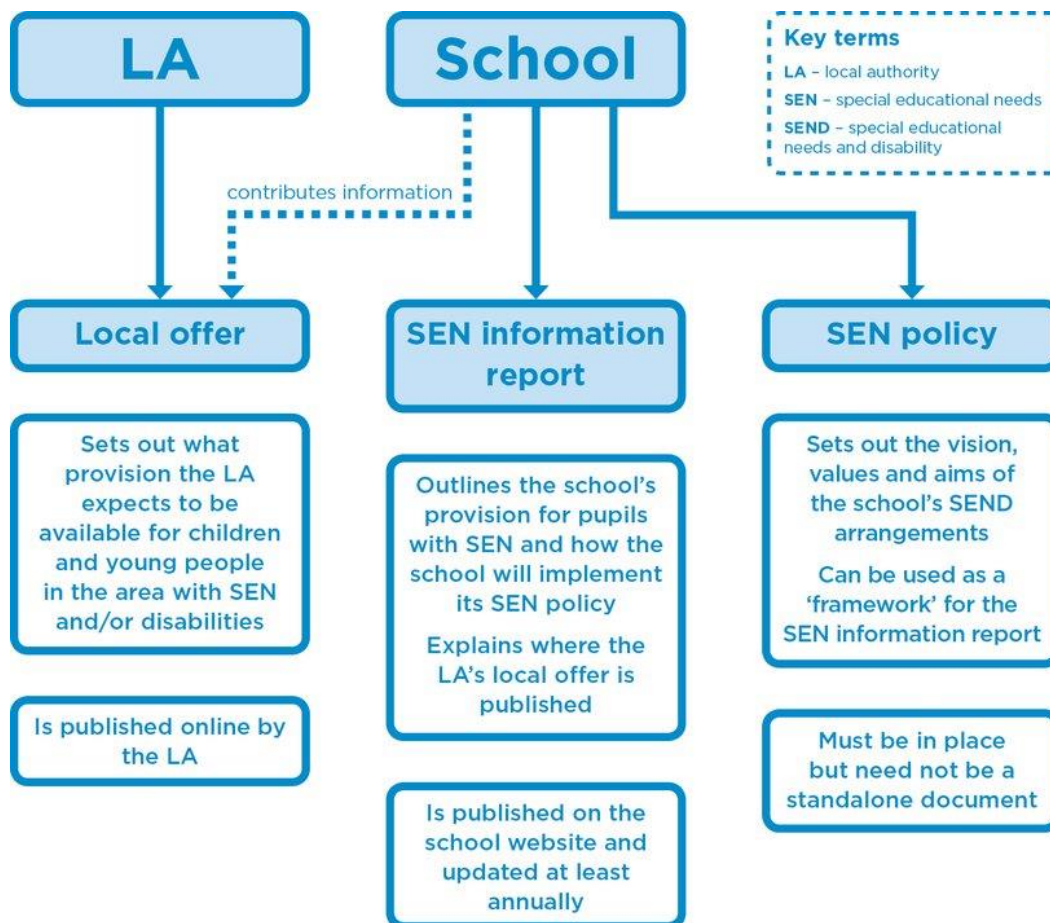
LA

School

Key terms
LA – local authority
SEN – special educational needs
SEND – special educational needs and disability

contributes information

Local offer

SEN information report

SEN policy

Sets out what provision the LA expects to be available for children and young people in the area with SEN and/or disabilities

Is published online by the LA

Outlines the school's provision for pupils with SEN and how the school will implement its SEN policy

Explains where the LA's local offer is published

Is published on the school website and updated at least annually

Sets out the vision, values and aims of the school's SEND arrangements

Can be used as a 'framework' for the SEN information report

Must be in place but need not be a standalone document